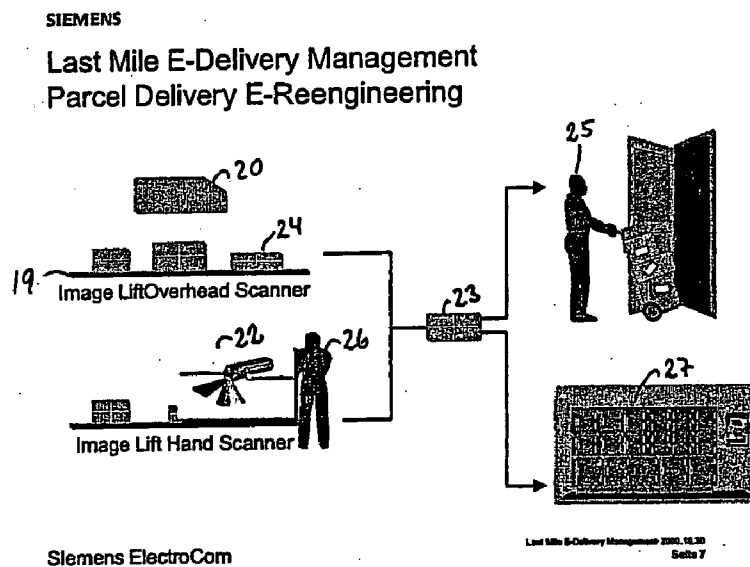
SIEMENS

Last Mile E-Delivery Management
Parcel Delivery E-Reengineering

20

24

19

Image LiftOverhead Scanner

22

26

23

25

27

Image Lift Hand Scanner

Last Mile E-Delivery Management 2000.12.30
Seite 7

Siemens ElectroCom